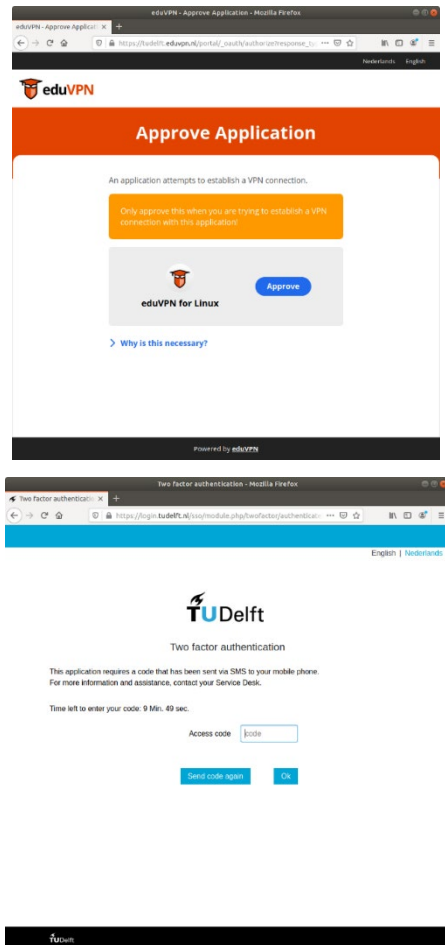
eduVPN - Approve Application - Mozilla Firefox

eduVPN - Approve Applicati ×

https://tudelft.eduvpn.nl/portal/_oauth/authorize?response_ty

Nederlands English

eduVPN

Approve Application

An application attempts to establish a VPN connection.

Only approve this when you are trying to establish a VPN connection with this application!

eduVPN for Linux

Approve

Why is this necessary?

Powered by eduVPN

Two factor authentication - Mozilla Firefox

Two factor authenticatio ×

https://login.tudelft.nl/sso/module.php/twofactor/authenticatio

English | Nederlands

TUDelft

Two factor authentication

This application requires a code that has been sent via SMS to your mobile phone.
For more information and assistance, contact your Service Desk.

Time left to enter your code: 9 Min. 49 sec.

Access code code

Send code again Ok

TUDelft